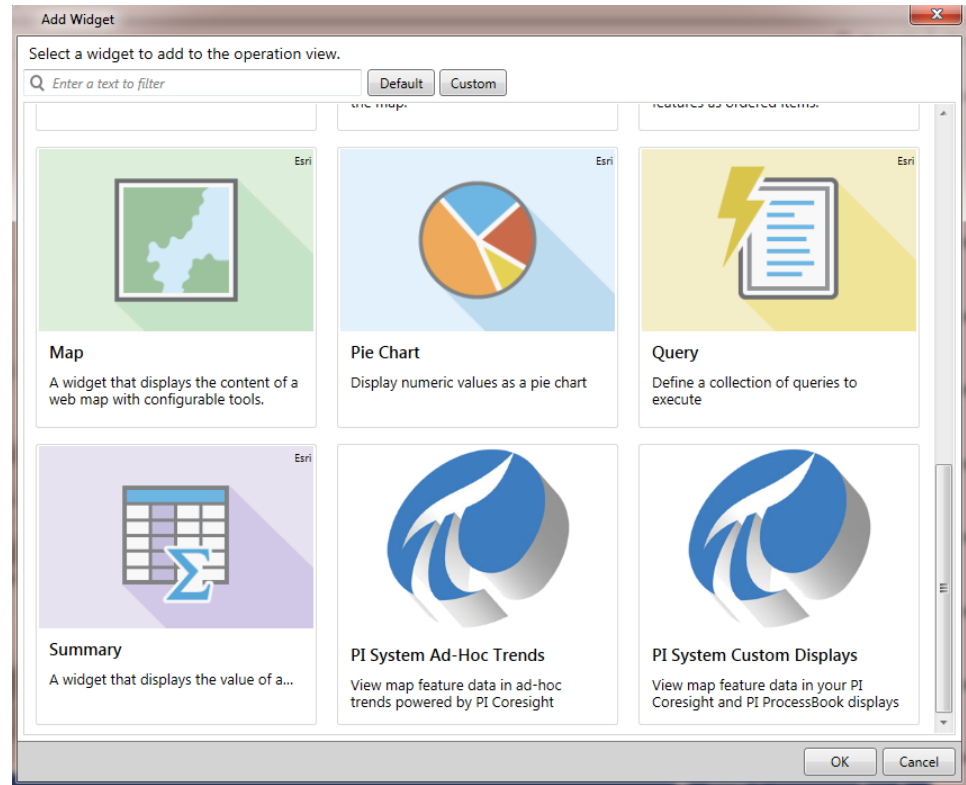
Add Widget

Select a widget to add to the operation view.

Enter a text to filter

Default

Custom

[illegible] the map.

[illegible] features as ordered items.

Esri

Map

A widget that displays the content of a web map with configurable tools.

Esri

Pie Chart

Display numeric values as a pie chart

Esri

Query

Define a collection of queries to execute

Esri

Summary

A widget that displays the value of a...

PI System Ad-Hoc Trends

View map feature data in ad-hoc trends powered by PI Coresight

PI System Custom Displays

View map feature data in your PI Coresight and PI ProcessBook displays

OK

Cancel